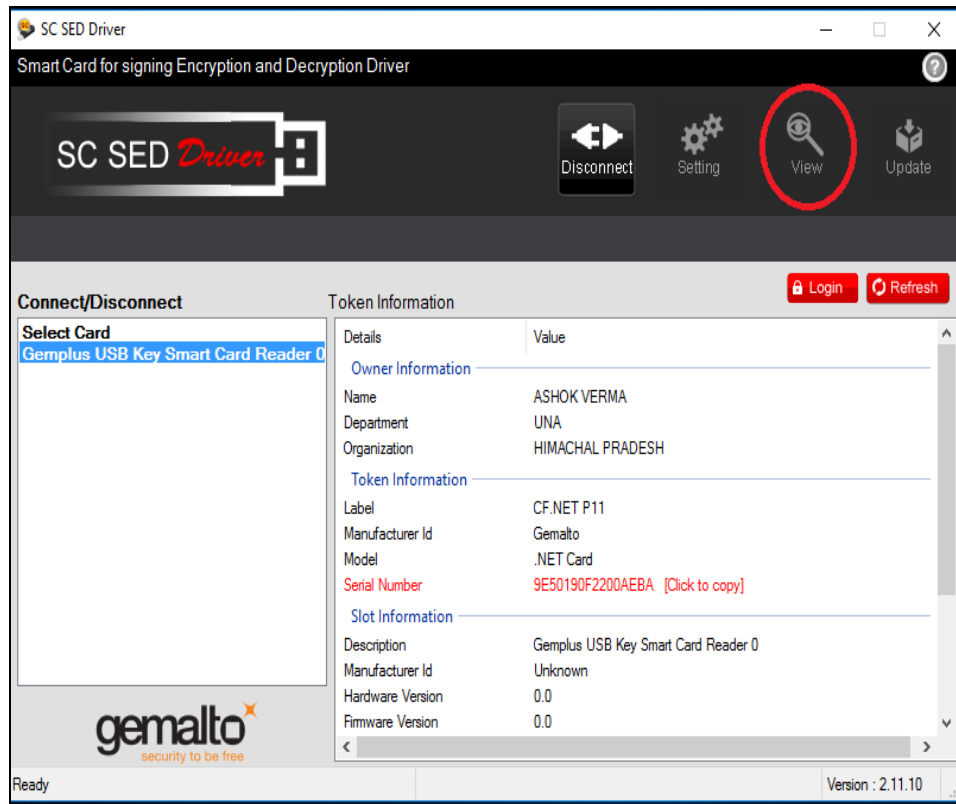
SC SED Driver

Smart Card for signing Encryption and Decryption Driver

SC SED Driver

Disconnect Setting View Update

Login Refresh

Connect/Disconnect

Select Card
Gemplus USB Key Smart Card Reader 0

Token Information

| Details | Value |
|---|---|
| Owner Information | |
| Name | ASHOK VERMA |
| Department | UNA |
| Organization | HIMACHAL PRADESH |
| Token Information | |
| Label | CF.NET P11 |
| Manufacturer Id | Gemalto |
| Model | .NET Card |
| Serial Number | 9E50190F2200AEBA [Click to copy] |
| Slot Information | |
| Description | Gemplus USB Key Smart Card Reader 0 |
| Manufacturer Id | Unknown |
| Hardware Version | 0.0 |
| Firmware Version | 0.0 |

gemalto
security to be free

Ready

Version : 2.11.10